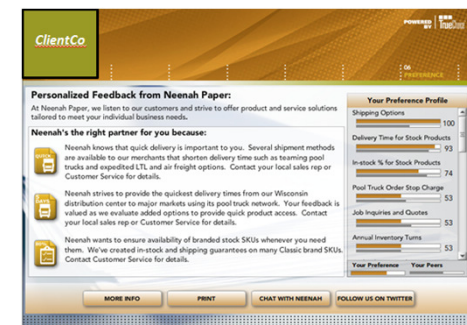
ClientCo

POWERED BY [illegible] TrueChoice

06 PREFERENCE

Personalized Feedback from Neenah Paper

At Neenah Paper, we listen to our customers and strive to offer product and service solutions tailored to meet your individual business needs.

Neenah's the right partner for you because:

Neenah knows that quick delivery is important to you. Several shipment methods are available to our merchants that shorten delivery time such as teaming pool trucks and expedited LTL and air freight options. Contact your local sales rep or Customer Service for details.

Neenah strives to provide the quickest delivery times from our Wisconsin distribution center to major markets using its pool truck network. Your feedback is valued as we evaluate added options to provide quick product access. Contact your local sales rep or Customer Service for details.

Neenah wants to ensure availability of branded stock SKUs whenever you need them. We've created in-stock and shipping guarantees on many Classic brand SKUs. Contact Customer Service for details.

Your Preference Profile

Shipping Options 100

Delivery Time for Stock Products 93

In-stock % for Stock Products 74

Pool Truck Order Stop Charge 53

Job Inquiries and Quotes 53

Annual Inventory Turns 53

Your Preference Your Peers

MORE INFO

PRINT

CHAT WITH NEENAH

FOLLOW US ON TWITTER